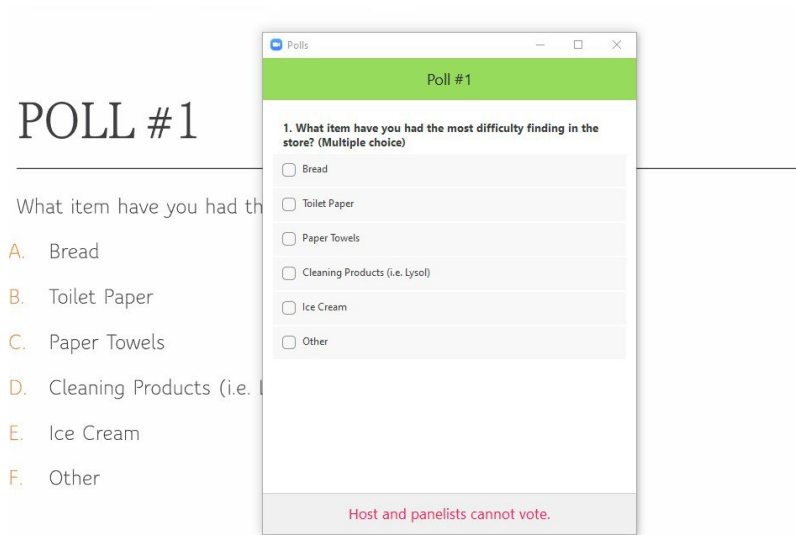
POLL #1

What item have you had th

A. Bread
B. Toilet Paper
C. Paper Towels
D. Cleaning Products (i.e. L
E. Ice Cream
F. Other

Polls

Poll #1

1. What item have you had the most difficulty finding in the store? (Multiple choice)

Bread
Toilet Paper
Paper Towels
Cleaning Products (i.e. Lysol)
Ice Cream
Other

Host and panelists cannot vote.